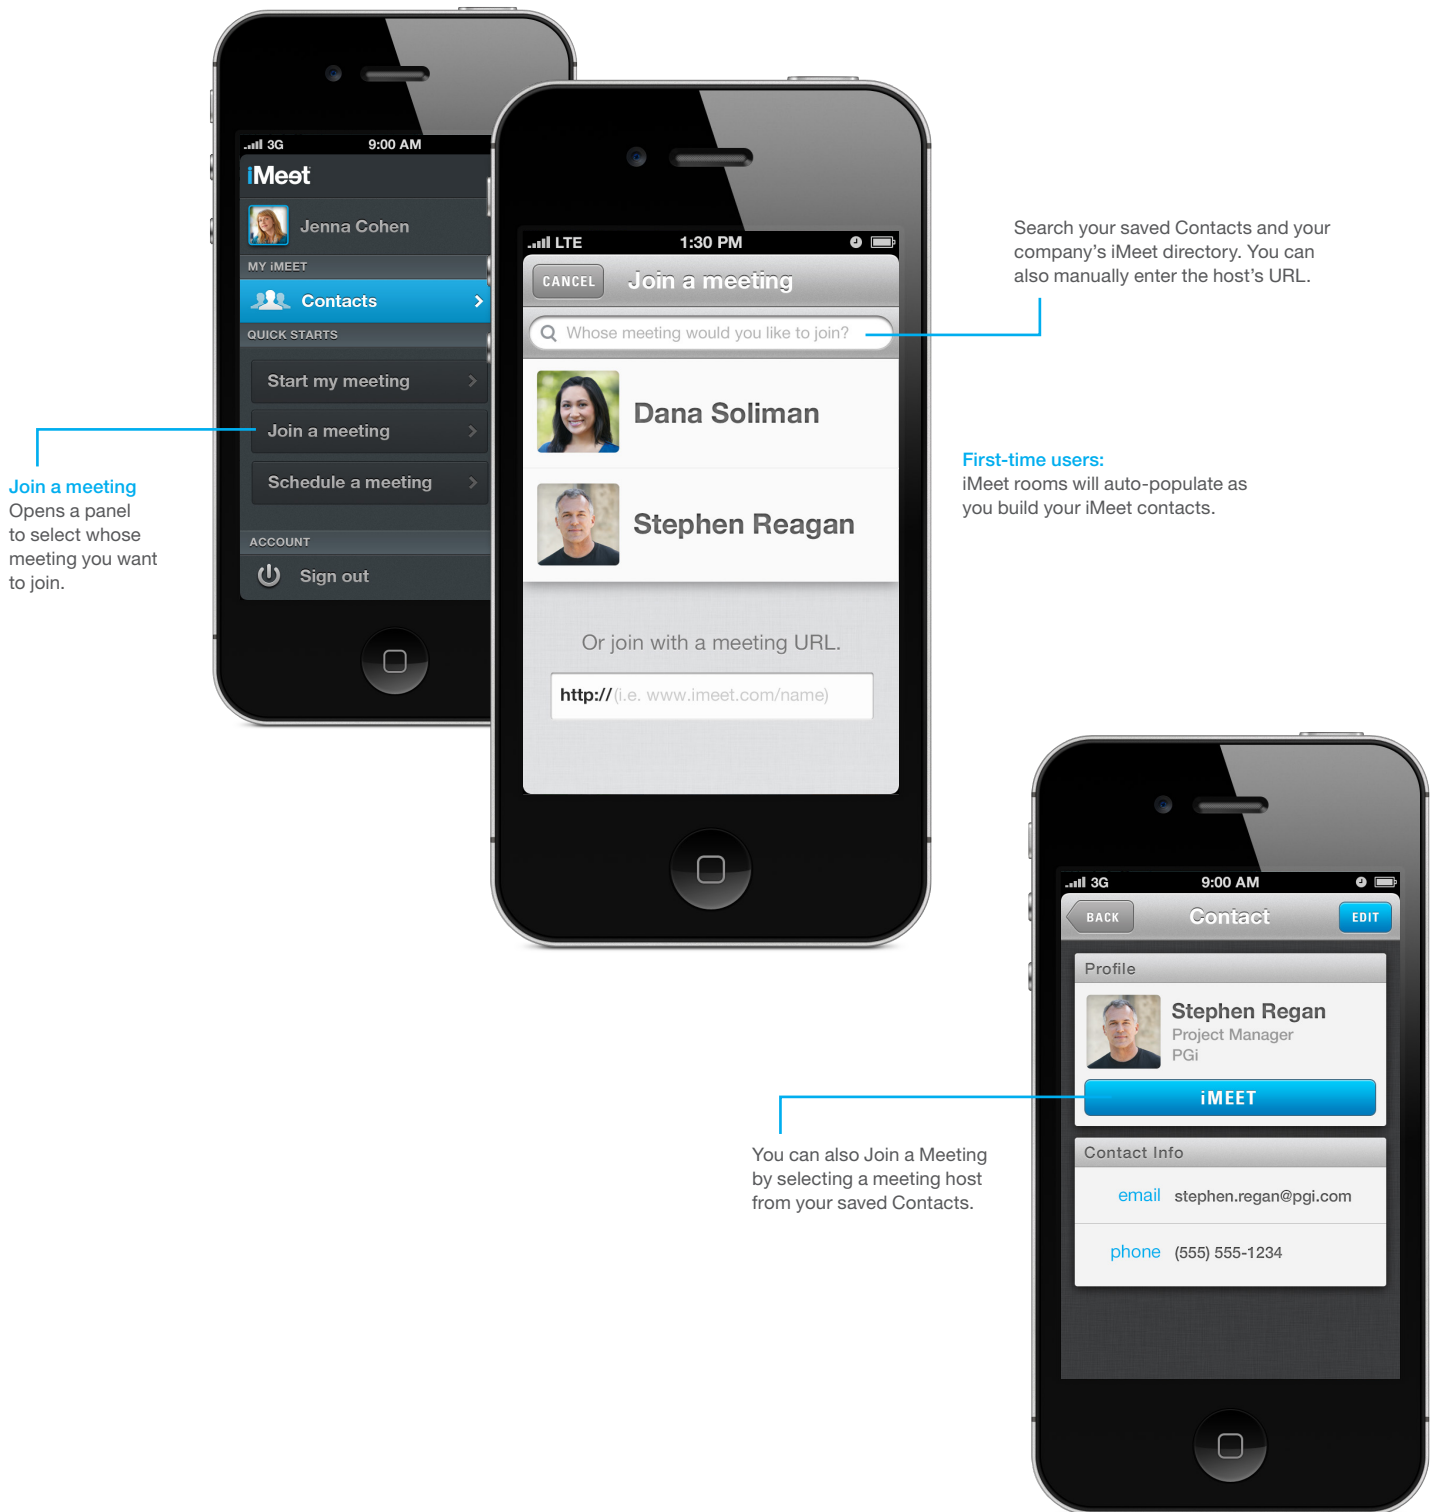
3G 9:00 AM
iMeet
Jenna Cohen
MY iMEET
Contacts
QUICK STARTS
Start my meeting
Join a meeting
Schedule a meeting
ACCOUNT
Sign out

Join a meeting
Opens a panel to select whose meeting you want to join.

LTE 1:30 PM
CANCEL Join a meeting
Whose meeting would you like to join?
Dana Soliman
Stephen Reagan
Or join with a meeting URL.
http://(i.e. www.imeet.com/name)

Search your saved Contacts and your company's iMeet directory. You can also manually enter the host's URL.

First-time users:
iMeet rooms will auto-populate as you build your iMeet contacts.

3G 9:00 AM
BACK Contact EDIT
Profile
Stephen Regan
Project Manager
PGi
iMEET
Contact Info
email stephen.regan@pgi.com
phone (555) 555-1234

You can also Join a Meeting by selecting a meeting host from your saved Contacts.